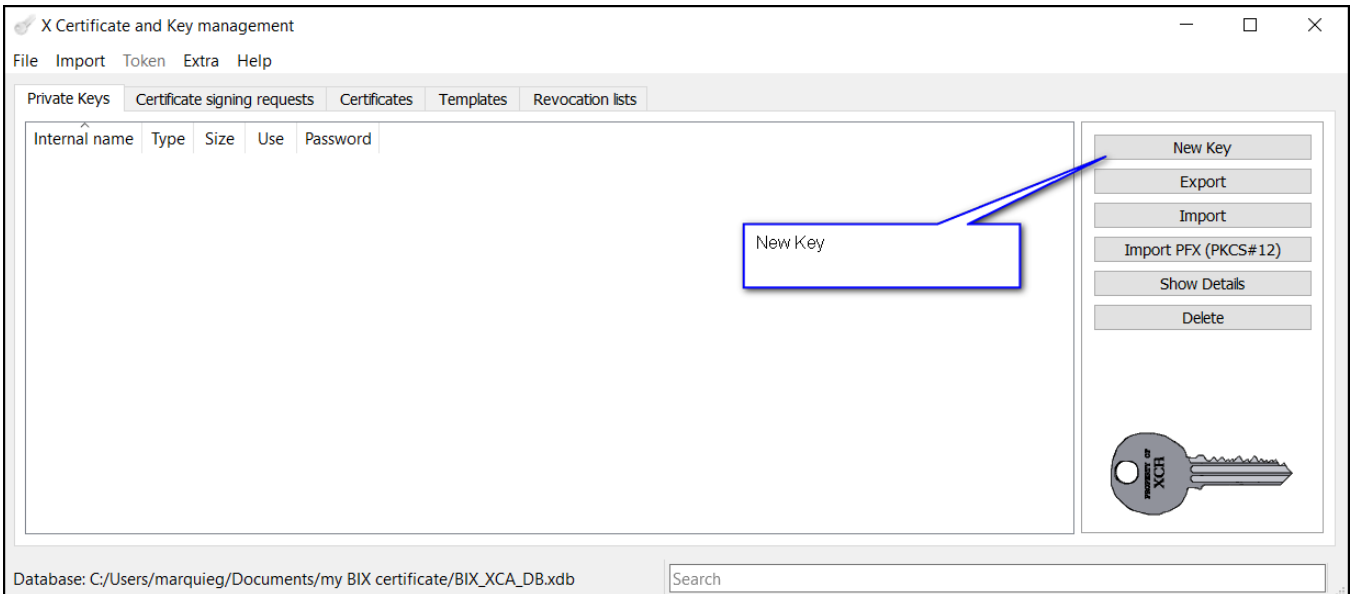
X Certificate and Key management

File Import Token Extra Help

Private Keys | Certificate signing requests | Certificates | Templates | Revocation lists

| Internal name | Type | Size | Use | Password |
|---|---|---|---|---|

New Key

New Key
Export
Import
Import PFX (PKCS#12)
Show Details
Delete

PROPERTY OF XCA

Database: C:/Users/marquieg/Documents/my BIX certificate/BIX_XCA_DB.xdb

Search